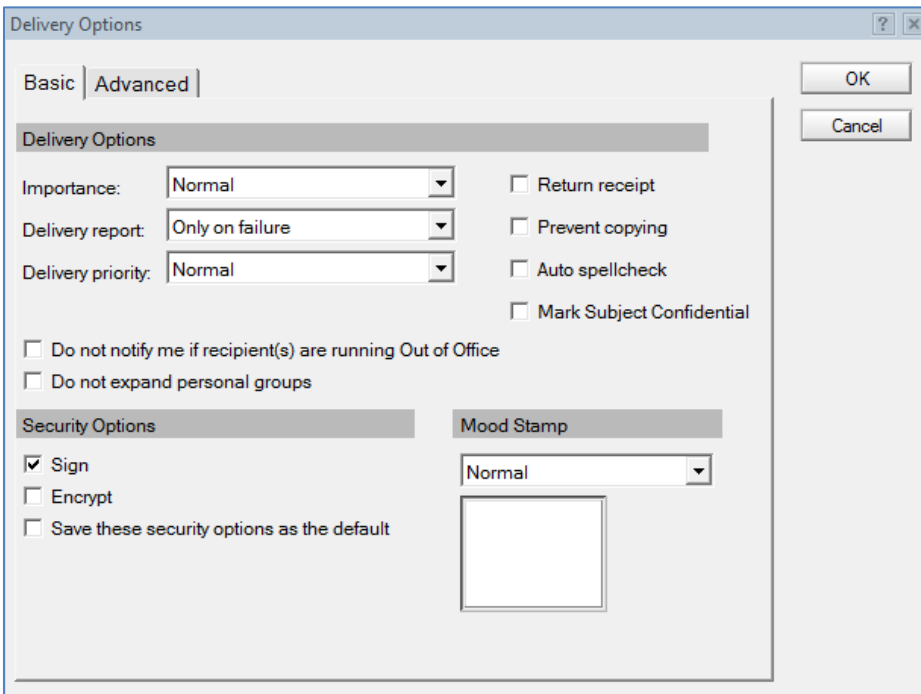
Delivery Options

?

Basic | Advanced

OK

Cancel

Delivery Options

Importance: Normal

Delivery report: Only on failure

Delivery priority: Normal

Return receipt

Prevent copying

Auto spellcheck

Mark Subject Confidential

Do not notify me if recipient(s) are running Out of Office

Do not expand personal groups

Security Options

Sign

Encrypt

Save these security options as the default

Mood Stamp

Normal